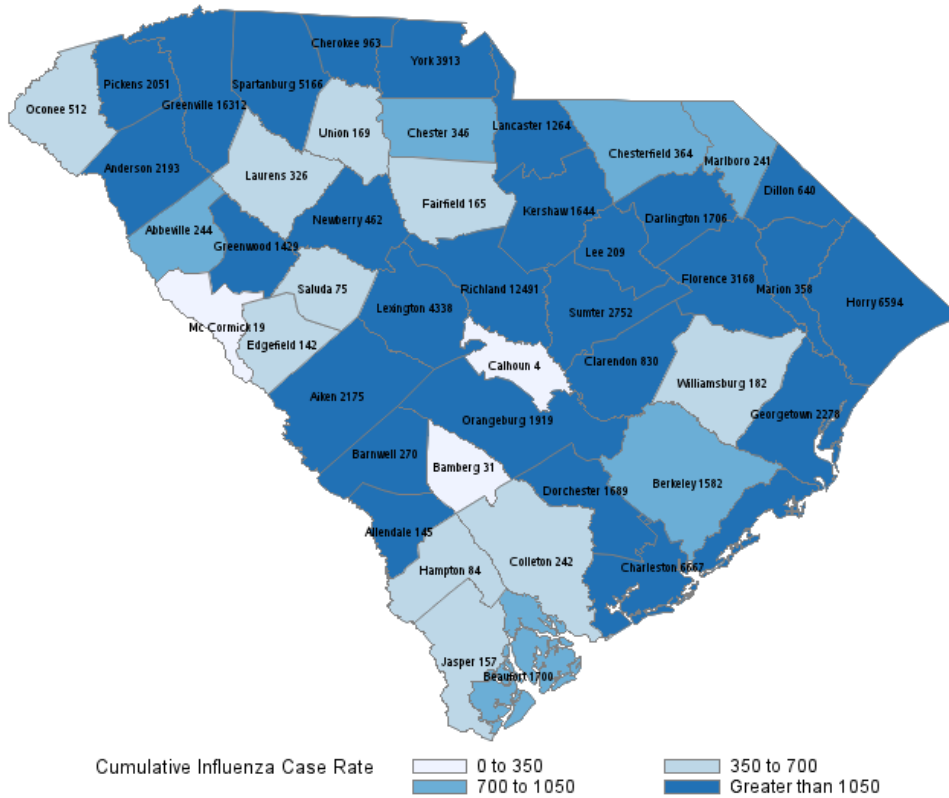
Cherokee 963
York 3913
Pickens 2051
Spartanburg 5166
Greenville 16312
Oconee 512
Union 169
Chester 346
Lancaster 1264
Chesterfield 364
Marlboro 241
Anderson 2193
Laurens 326
Dillon 640
Fairfield 165
Kershaw 1644
Darlington 1706
Newberry 462
Abbeville 244
Greenwood 1429
Lee 209
Florence 3168
Marion 358
Richland 12491
Saluda 75
Horry 6594
Lexington 4338
Sumter 2752
Mc Cormick 19
Edgefield 142
Calhoun 4
Clarendon 830
Williamsburg 182
Aiken 2175
Georgetown 2278
Orangeburg 1919
Barnwell 270
Bamberg 31
Dorchester 1689
Berkeley 1582
Allendale 145
Colleton 242
Hampton 84
Charleston 6667
Jasper 157
Beaufort 1700

Cumulative Influenza Case Rate
0 to 350
350 to 700
700 to 1050
Greater than 1050